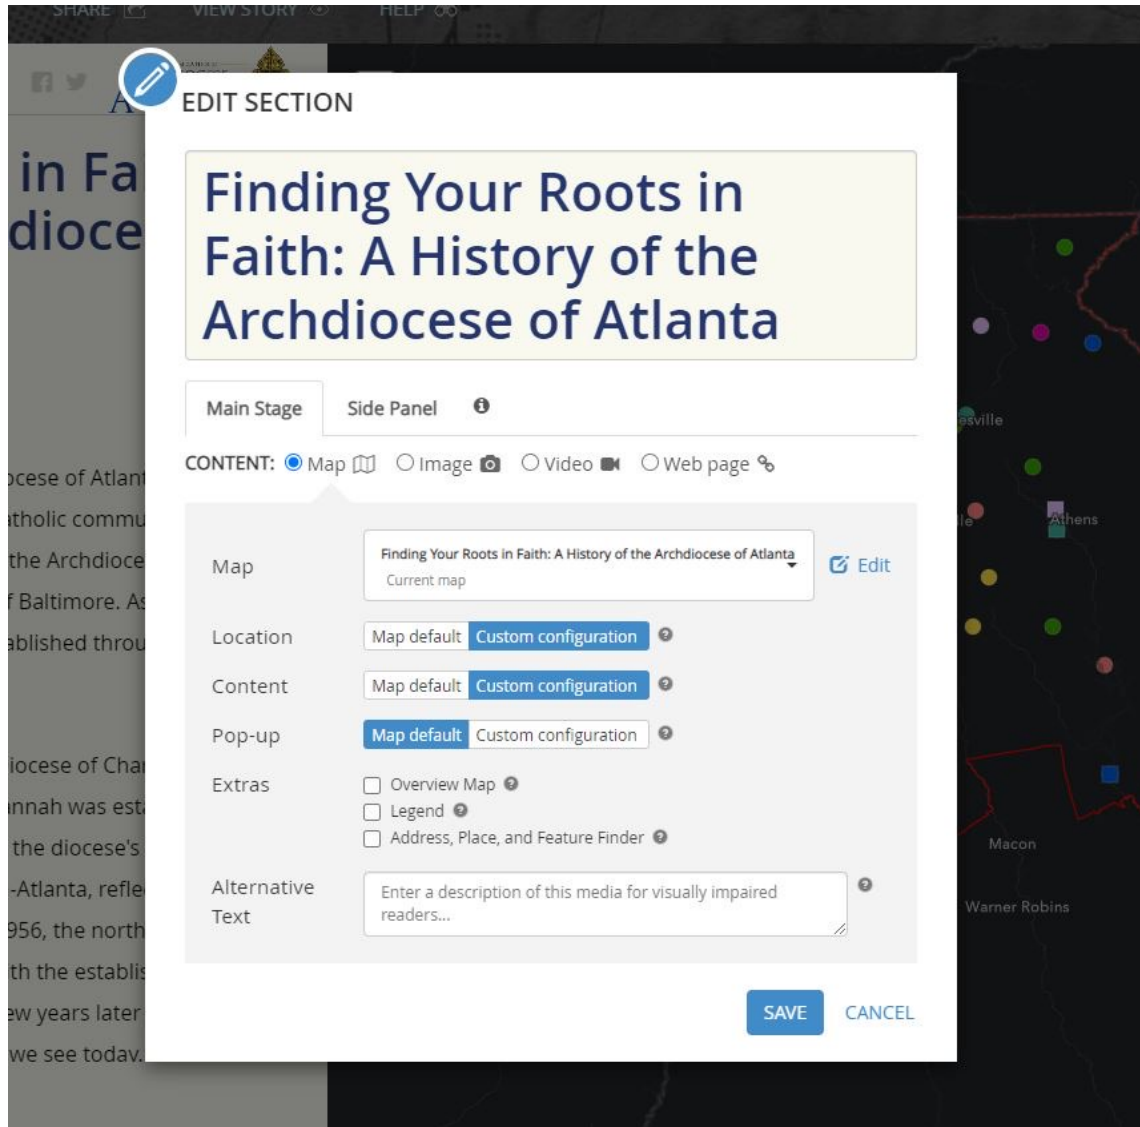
SHARE VIEW STORY HELP

in Fa
dioce

ocese of Atlan
atholic commu
the Archdioce
f Baltimore. As
ablished throu

iocese of Char
nnah was esta
the diocese's
-Atlanta, refle
956, the north
th the establis
ew years later
we see today.

EDIT SECTION

Finding Your Roots in Faith: A History of the Archdiocese of Atlanta

Main Stage Side Panel

CONTENT: Map Image Video Web page

Map
Finding Your Roots in Faith: A History of the Archdiocese of Atlanta
Current map
Edit

Location Map default Custom configuration

Content Map default Custom configuration

Pop-up Map default Custom configuration

Extras
Overview Map
Legend
Address, Place, and Feature Finder

Alternative Text
Enter a description of this media for visually impaired readers...

SAVE CANCEL

sville
Athens
Macon
Warner Robins